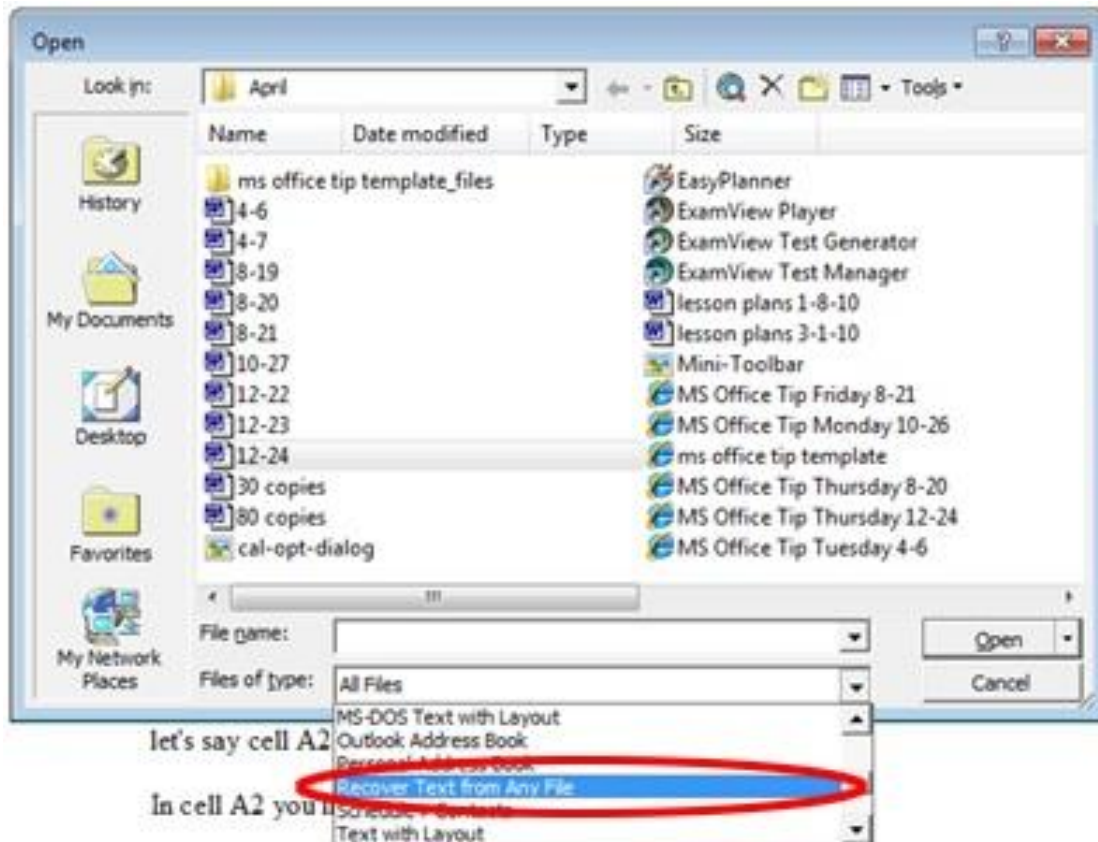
Open

Look in: April

Tools

History

My Documents

Desktop

Favorites

My Network Places

| Name | Date modified | Type | Size |
|---|---|---|---|

ms office tip template_files
4-6
4-7
8-19
8-20
8-21
10-27
12-22
12-23
12-24
30 copies
80 copies
cal-opt-dialog

EasyPlanner
ExamView Player
ExamView Test Generator
ExamView Test Manager
lesson plans 1-8-10
lesson plans 3-1-10
Mini-Toolbar
MS Office Tip Friday 8-21
MS Office Tip Monday 10-26
ms office tip template
MS Office Tip Thursday 8-20
MS Office Tip Thursday 12-24
MS Office Tip Tuesday 4-6

File name:

Files of type: All Files

Open

Cancel

MS-DOS Text with Layout
Outlook Address Book
Personal Address Book
Recover Text from Any File
Schedule+ Contacts
Text with Layout

let's say cell A2

In cell A2 you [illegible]